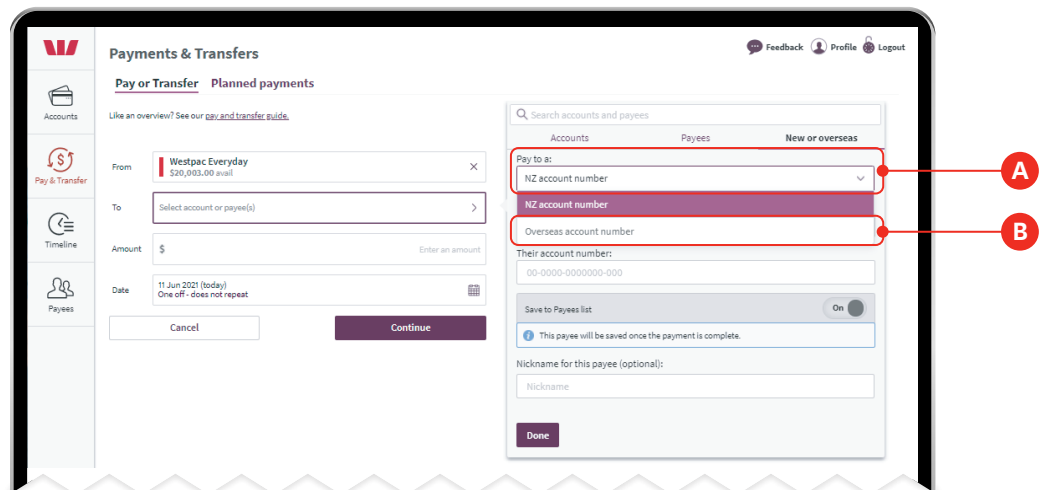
W

Accounts

Pay & Transfer

Timeline

Payees

Payments & Transfers

Feedback Profile Logout

Pay or Transfer Planned payments

Like an overview? See our pay and transfer guide.

From Westpac Everyday
$20,003.00 avail

To Select account or payee(s)

Amount $ Enter an amount

Date 11 Jun 2021 (today)
One off - does not repeat

Cancel Continue

Search accounts and payees

Accounts Payees New or overseas

Pay to a:

NZ account number

NZ account number

Overseas account number

Their account number:

00-0000-0000000-000

Save to Payees list On

This payee will be saved once the payment is complete.

Nickname for this payee (optional):

Nickname

Done

A

B